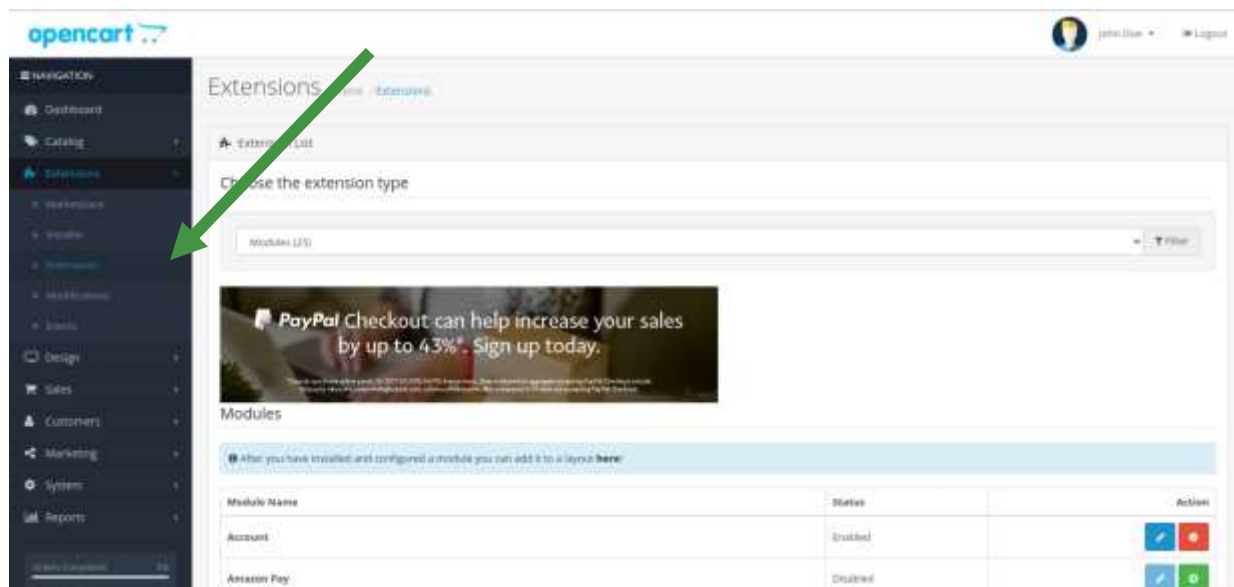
opencart

John Doe ▾ Logout

NAVIGATION
Dashboard
Catalog
Extensions
Marketplace
Installer
Extensions
Modifications
Events
Design
Sales
Customers
Marketing
System
Reports

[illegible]

Extensions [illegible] Extensions

Extension List

Choose the extension type

Modules (25)

Filter

PayPal Checkout can help increase your sales by up to 43%*. Sign up today.

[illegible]

Modules

After you have installed and configured a module you can add it to a layout here!

| Module Name | Status | Action |
|---|---|---|
| Account | Enabled | |
| Amazon Pay | Disabled | |